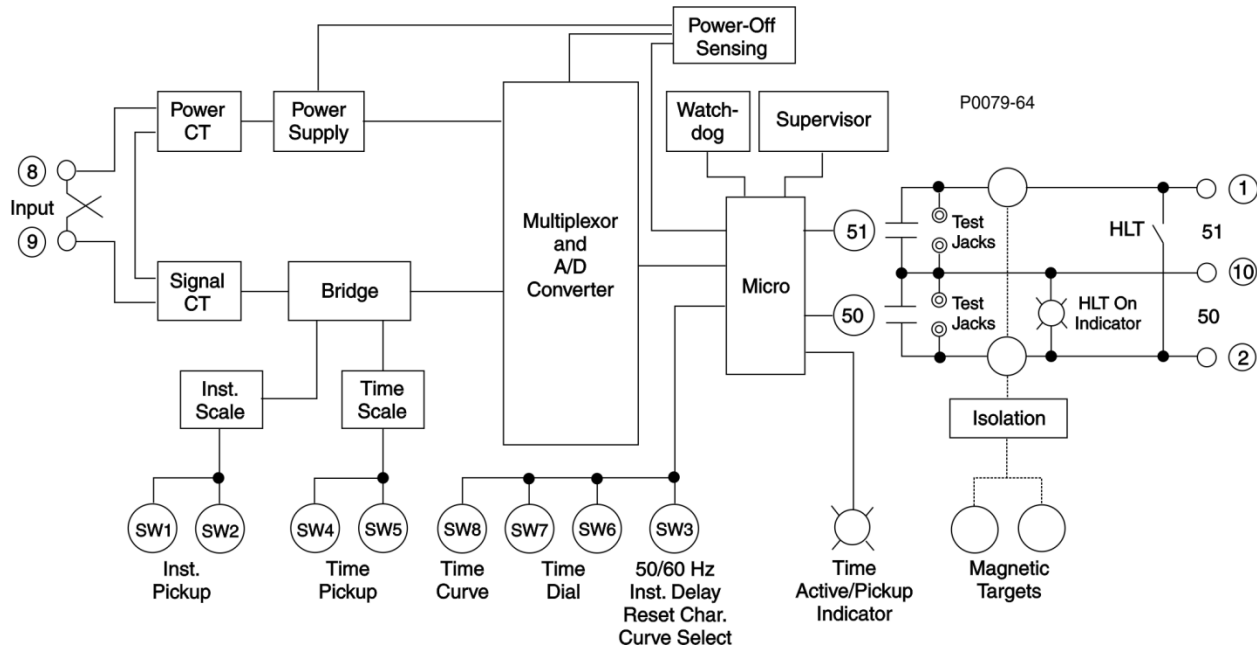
Power-Off Sensing

P0079-64

Power CT

Power Supply

Watch-dog

Supervisor

8

Input

9

Multiplexor and A/D Converter

Micro

51

Test Jacks

HLT

51

1

10

Test Jacks

HLT On Indicator

50

50

2

Signal CT

Bridge

Isolation

Inst. Scale

Time Scale

SW1

SW2

SW4

SW5

SW8

SW7

SW6

SW3

Inst. Pickup

Time Pickup

Time Curve

Time Dial

50/60 Hz Inst. Delay Reset Char. Curve Select

Time Active/Pickup Indicator

Magnetic Targets